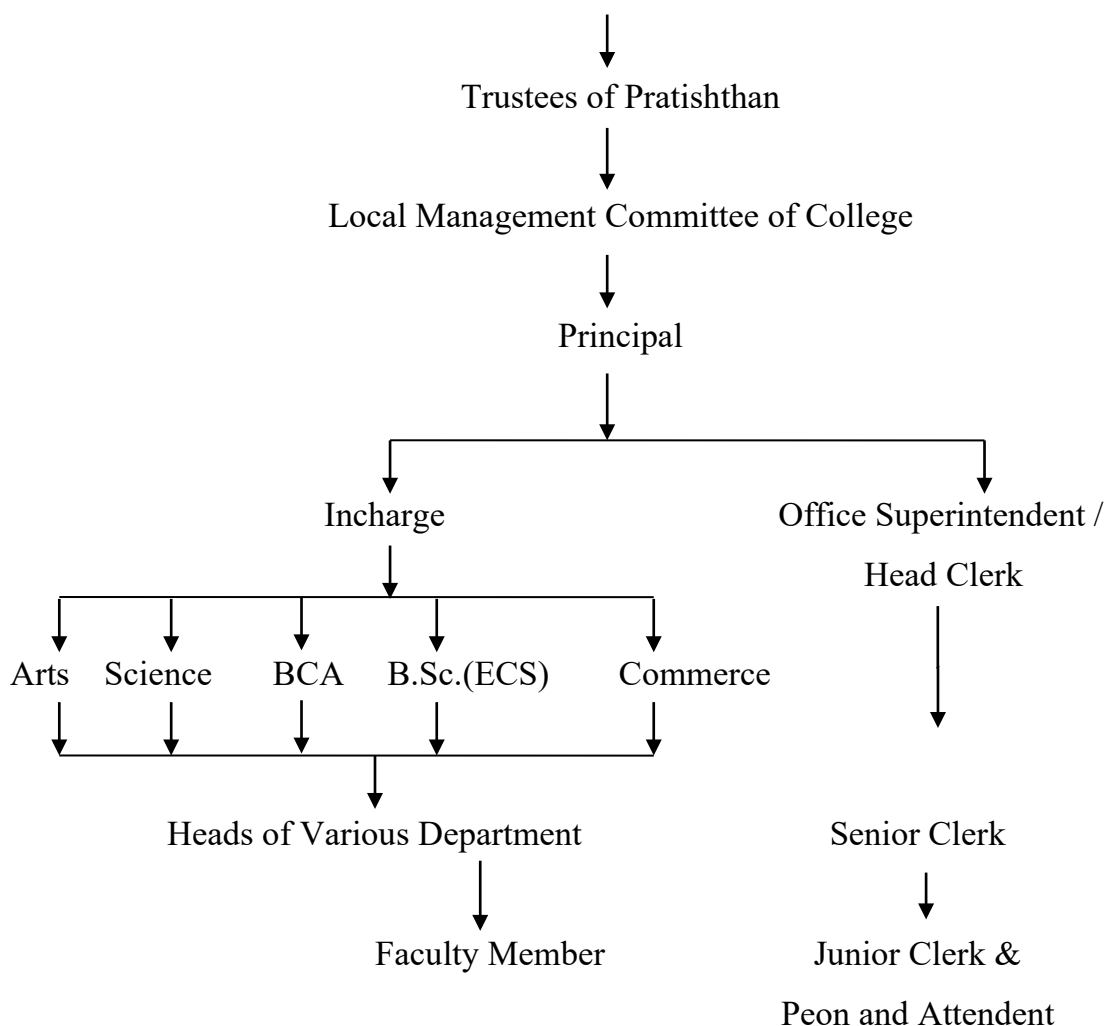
Trustees of Pratishthan

Local Management Committee of College

Principal

Incharge

Office Superintendent / Head Clerk

Arts

Science

BCA

B.Sc.(ECS)

Commerce

Heads of Various Department

Faculty Member

Senior Clerk

Junior Clerk & Peon and Attendent